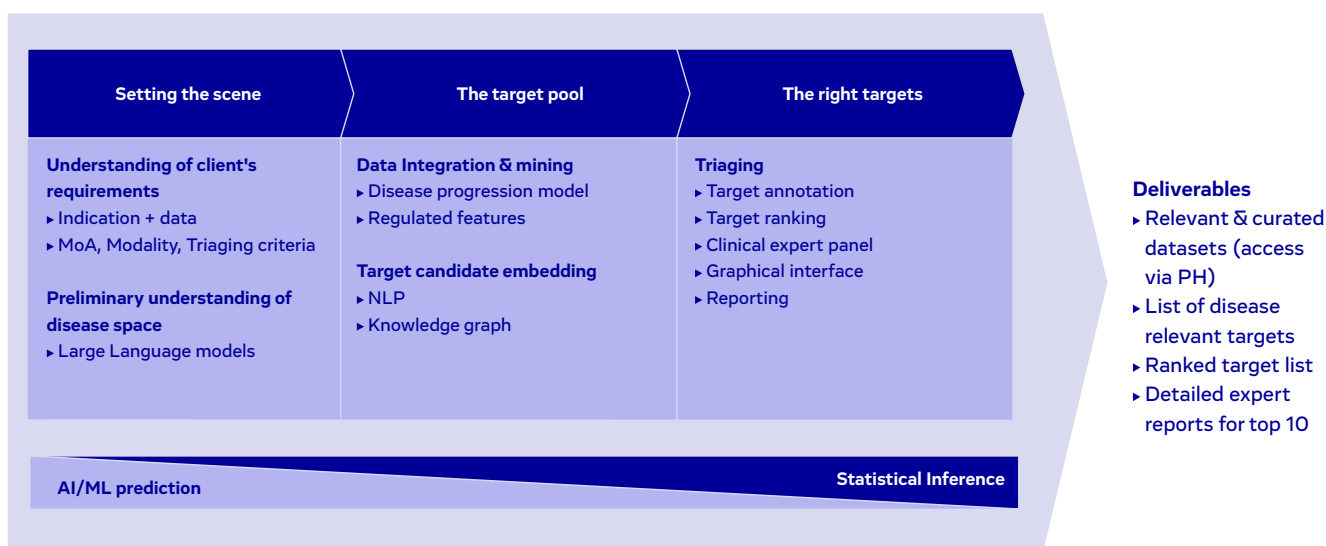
Setting the scene

Understanding of client's requirements
▸ Indication + data
▸ MoA, Modality, Triaging criteria

Preliminary understanding of disease space
▸ Large Language models

The target pool

Data Integration & mining
▸ Disease progression model
▸ Regulated features

Target candidate embedding
▸ NLP
▸ Knowledge graph

The right targets

Triaging
▸ Target annotation
▸ Target ranking
▸ Clinical expert panel
▸ Graphical interface
▸ Reporting

Deliverables
▸ Relevant & curated datasets (access via PH)
▸ List of disease relevant targets
▸ Ranked target list
▸ Detailed expert reports for top 10

AI/ML prediction

Statistical Inference